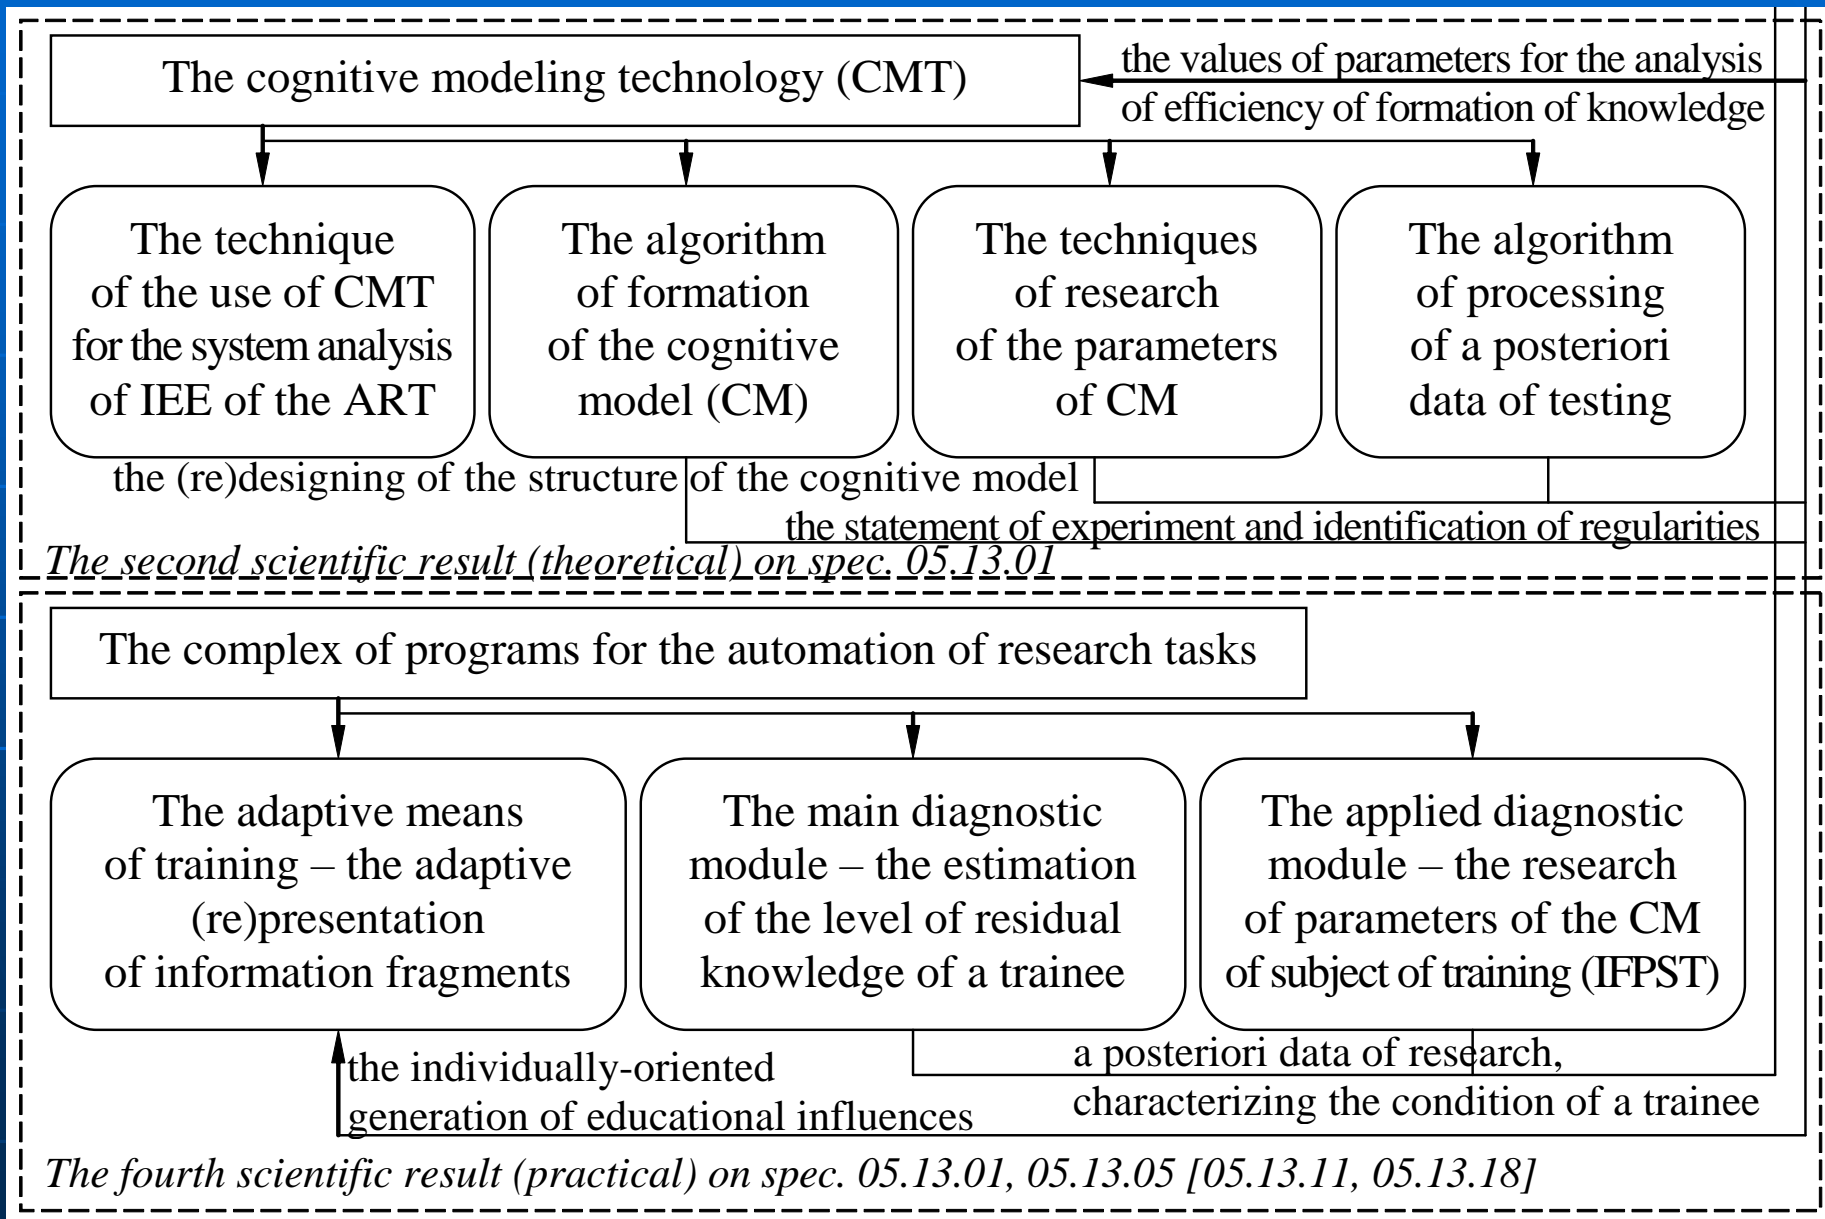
The cognitive modeling technology (CMT)

the values of parameters for the analysis of efficiency of formation of knowledge

The technique of the use of CMT for the system analysis of IEE of the ART

The algorithm of formation of the cognitive model (CM)

The techniques of research of the parameters of CM

The algorithm of processing of a posteriori data of testing

the (re)designing of the structure of the cognitive model

the statement of experiment and identification of regularities

The second scientific result (theoretical) on spec. 05.13.01

The complex of programs for the automation of research tasks

The adaptive means of training – the adaptive (re)presentation of information fragments

The main diagnostic module – the estimation of the level of residual knowledge of a trainee

The applied diagnostic module – the research of parameters of the CM of subject of training (IFPST)

the individually-oriented generation of educational influences

a posteriori data of research, characterizing the condition of a trainee

The fourth scientific result (practical) on spec. 05.13.01, 05.13.05 [05.13.11, 05.13.18]